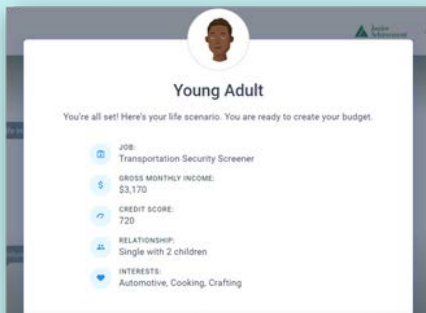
Young Adult

You're all set! Here's your life scenario. You are ready to create your budget.

JOB:
Transportation Security Screener

GROSS MONTHLY INCOME:
$3,170

CREDIT SCORE:
720

RELATIONSHIP:
Single with 2 children

INTERESTS:
Automotive, Cooking, Crafting